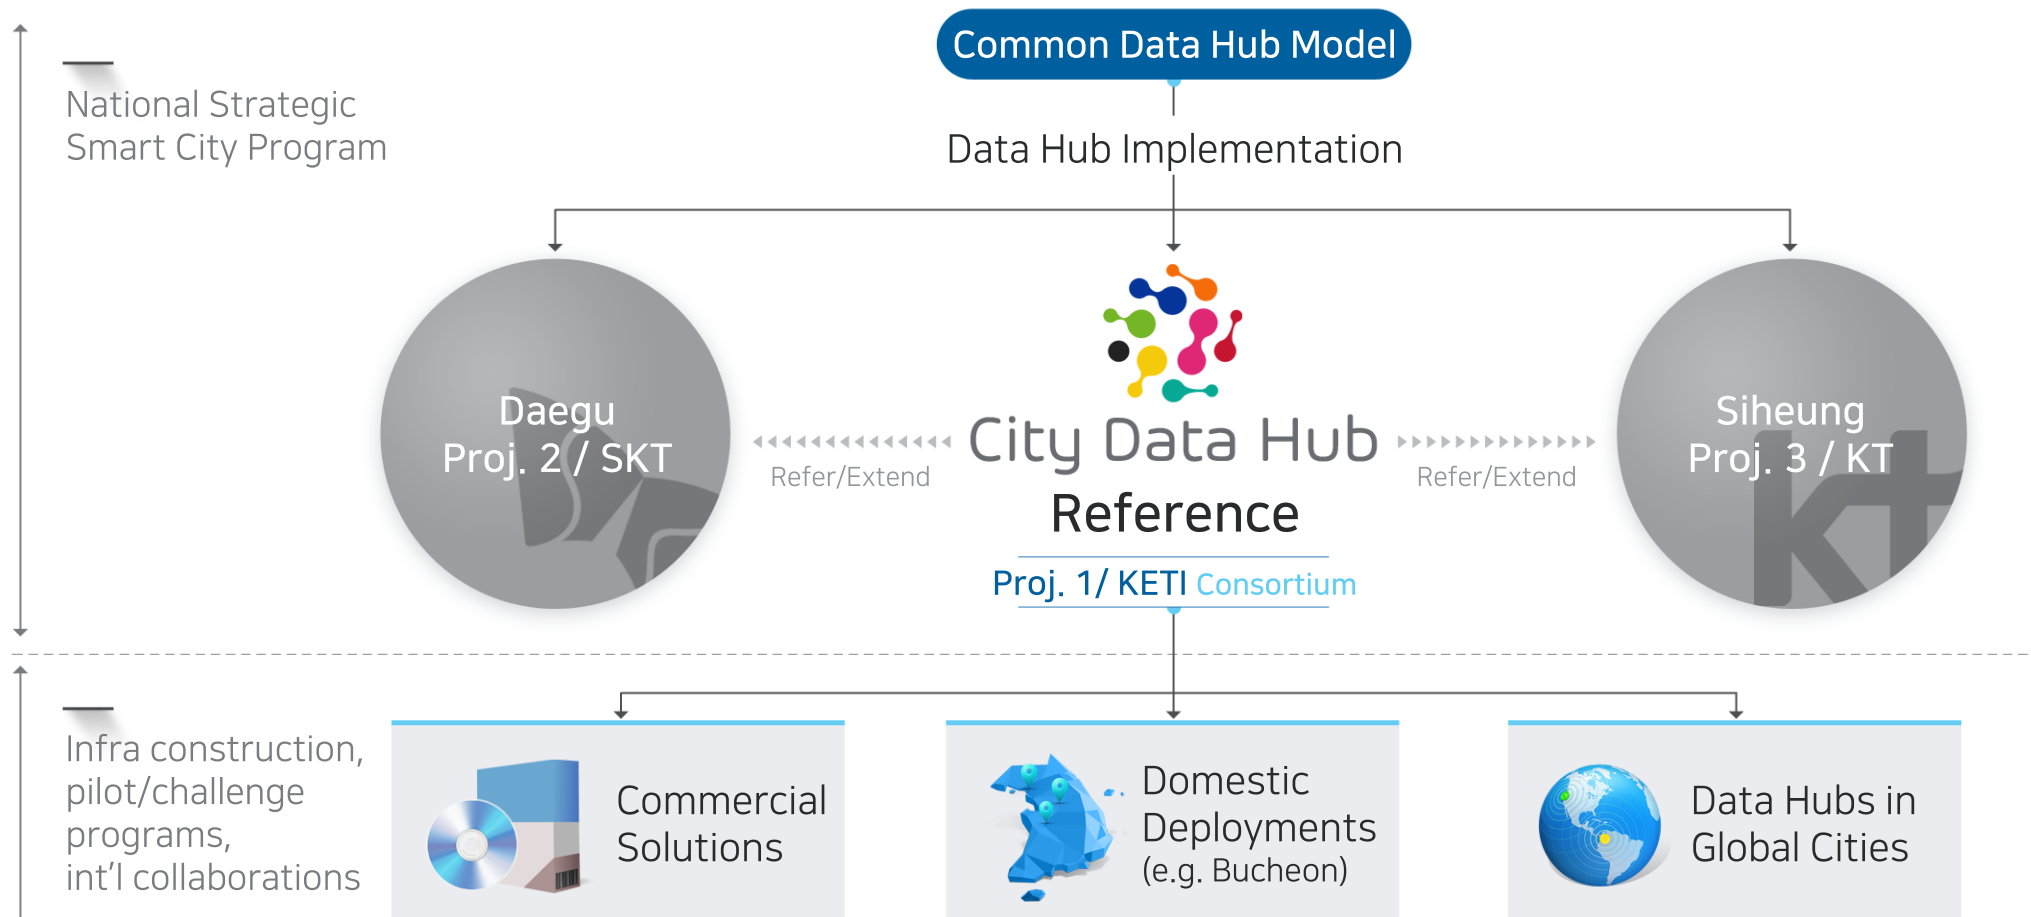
National Strategic Smart City Program

Common Data Hub Model

Data Hub Implementation

Daegu Proj. 2 / SKT

Refer/Extend

City Data Hub Reference

Proj. 1/ KETI Consortium

Refer/Extend

Siheung Proj. 3 / KT

Infra construction, pilot/challenge programs, int'l collaborations

Commercial Solutions

Domestic Deployments (e.g. Bucheon)

Data Hubs in Global Cities